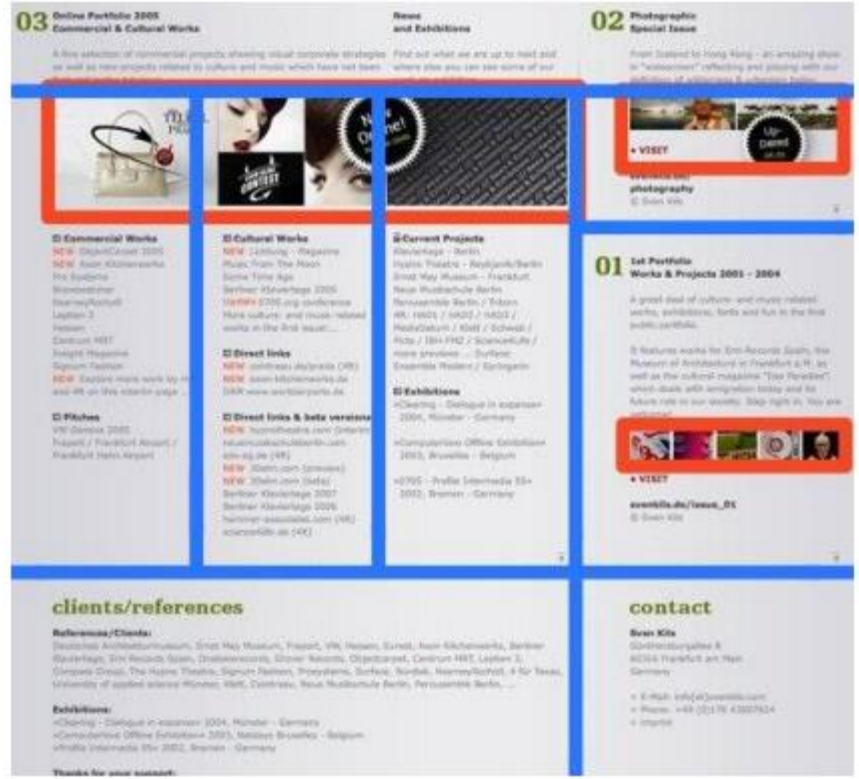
03 Online Portfolio 2005
Commercial & Cultural Works

A fine selection of commercial projects showing visual corporate strategies as well as new projects related to culture and music which have not been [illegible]

News
and Exhibitions

Find out what we are up to next and where else you can see some of our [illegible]

02 Photographic
Special Issue

From Iceland to Hong Kong – an amazing show in "widescreen" reflecting and playing with our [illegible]

New Online!

Up-Dated

• VISIT

svenkils.de/
photography
© Sven Kils

Commercial Works
NEW ObjectCarpet 2005
NEW Axor Küchenwerks
Pro Systems
Brandpartner
Nearney/Nordd
Lepten 3
Hessen
Centrum MRT
Insight Magazine
Signum Fashion
NEW Explore more work by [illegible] and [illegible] on this interim page ...

Pitches
VW Genesis 2005
Fraport / Frankfurt Airport / Frankfurt Hahn Airport

Cultural Works
NEW Zeitung – Magazine
Music From The Moon
Some Time Ago
Berliner Kleidertage 2005
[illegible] 2005.org conference
More culture- and music-related works in the first issue ...

Direct links
NEW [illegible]
NEW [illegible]
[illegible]

Direct links & beta versions
NEW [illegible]
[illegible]
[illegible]
NEW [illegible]
NEW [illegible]
Berliner Kleidertage 2007
Berliner Kleidertage 2006
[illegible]
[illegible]

Current Projects
Kleidertage – Berlin
Hypno Theatre – Reykjavik/Berlin
Ernst May Museum – Frankfurt
Fernsehbilde Berlin / Tribûn
4R: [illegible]
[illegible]
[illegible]
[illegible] Surface
Ensemble Modern / Springwin

Exhibitions
»Clearing – Dialogue in expansion« 2004, Münster – Germany

»Compuerities Offline Exhibition« 2003, Bruxelles – Belgium

»0705 – Profile Intermedia 05« 2002, Bremen – Germany

01 1st Portfolio
Works & Projects 2001 – 2004

A great deal of culture- and music related works, exhibitions, fonts and fun in the first public portfolio.

It features works for Emi Records Spain, the Museum of Architecture in Frankfurt a.M. as well as the cultural magazine "Das Paradies" which deals with emigration today and its future role in our society. Step right in. You are welcome!

• VISIT

svenkils.de/issue_01
© Sven Kils

clients/references

References/Clients:
Deutsches Architekturmuseum, Ernst May Museum, Fraport, VW, Hessen, Eurest, Axor Küchenwerks, Berliner Kleidertage, Emi Records Spain, Drabselrecords, Shiver Records, ObjectCarpet, Centrum MRT, Lepten 3, Compass Group, The Hypno Theatre, Signum Fashion, Prosystems, Surface, Nordlak, NearneyNorhoff, 4 für Texas, University of applied science Münster, KWK, Cointreau, Neue Musikschule Berlin, Fernsehbilde Berlin, ...

Exhibitions:
»Clearing – Dialogue in expansion« 2004, Münster – Germany
»Compuerities Offline Exhibition« 2003, Nassaus Bruxelles – Belgium
»Profile Intermedia 05« 2002, Bremen – Germany

Thanks for your support:

contact

Sven Kils
Günthersburgallee 8
60316 Frankfurt am Main
Germany

» E-Mail: info[at]svenkils.com
» Phone: +49 (0)176 43007624
» Imprint